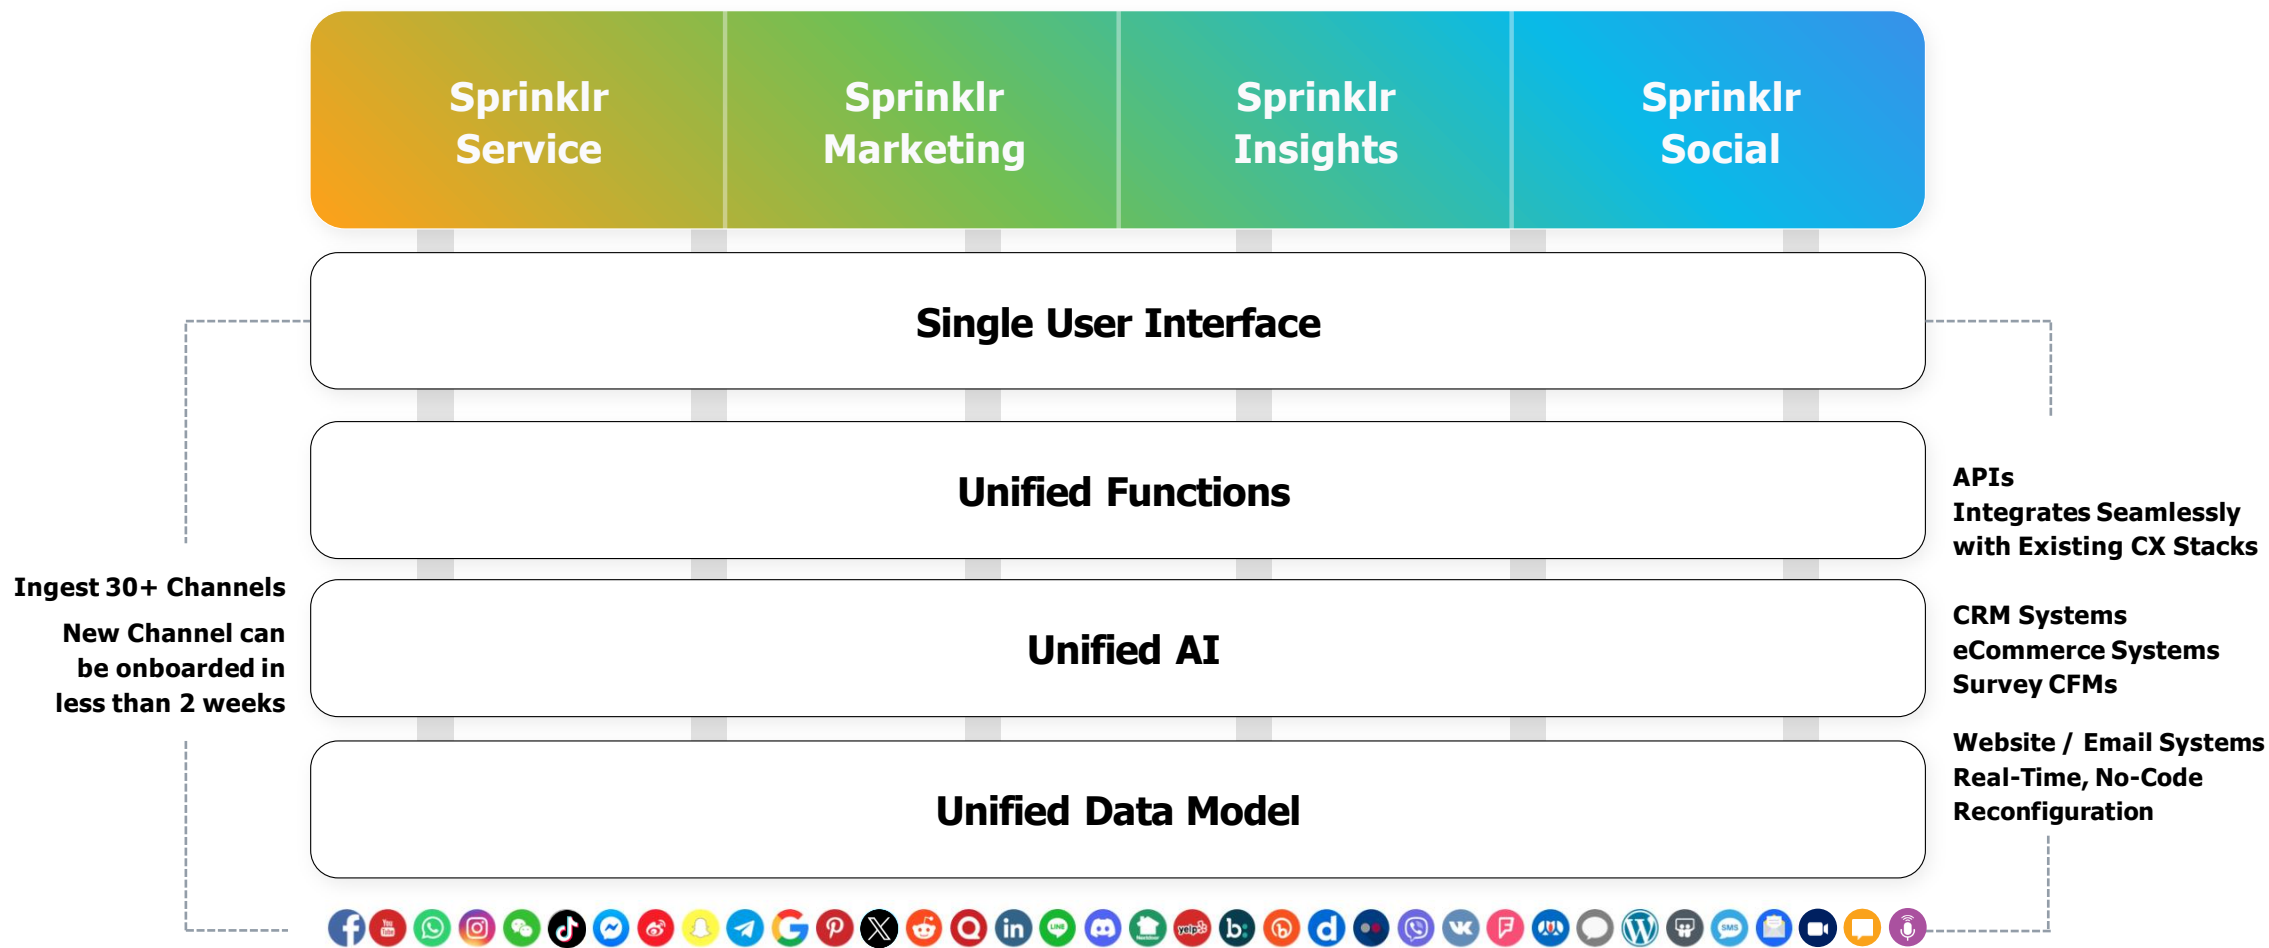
Sprinklr Service

Sprinklr Marketing

Sprinklr Insights

Sprinklr Social

Single User Interface

Unified Functions

Unified AI

Unified Data Model

Ingest 30+ Channels

New Channel can be onboarded in less than 2 weeks

APIs
Integrates Seamlessly with Existing CX Stacks

CRM Systems
eCommerce Systems
Survey CFMs

Website / Email Systems
Real-Time, No-Code Reconfiguration